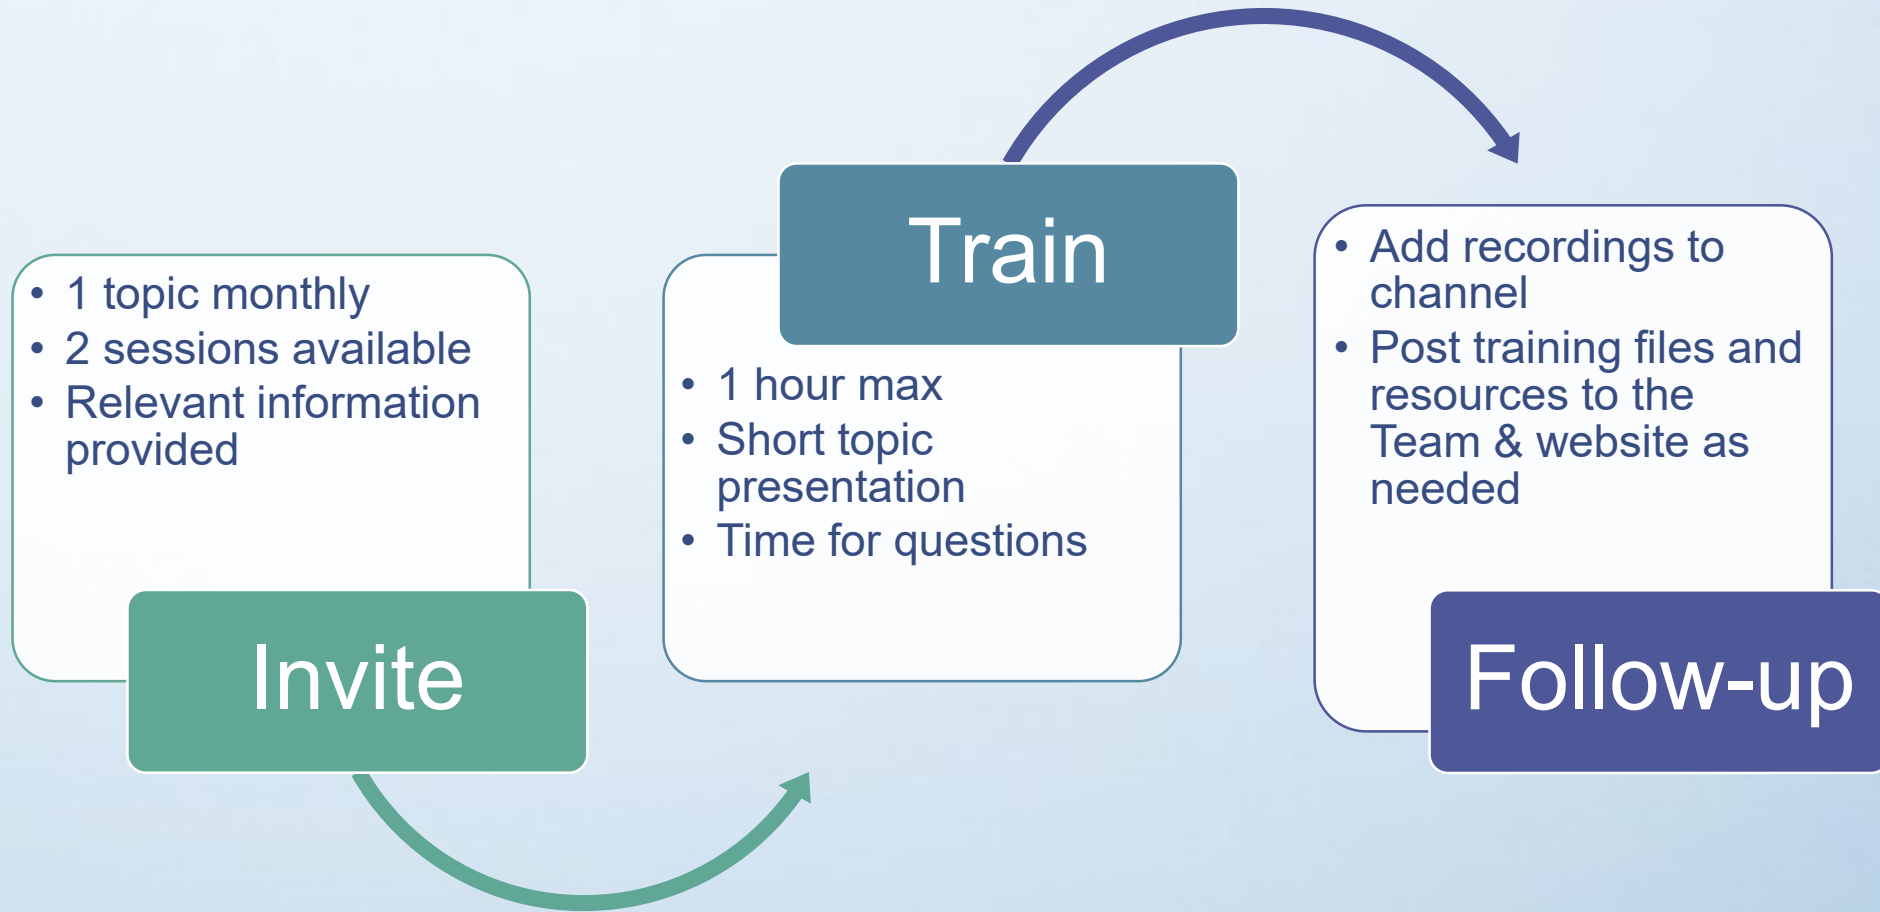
- 1 topic monthly
- 2 sessions available
- Relevant information provided

Invite

Train

- 1 hour max
- Short topic presentation
- Time for questions

- Add recordings to channel
- Post training files and resources to the Team & website as needed

Follow-up